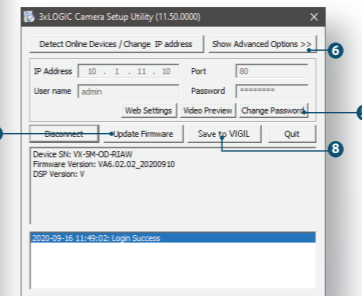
3xLOGIC Camera Setup Utility (11.50.0000)

Detect Online Devices / Change IP address

Show Advanced Options >>

6

IP Address 10 . 1 . 11 . 10

Port 80

User name admin

Password ••••••••

Web Settings

Video Preview

Change Password

Disconnect

Update Firmware

Save to VIGIL

Quit

8

Device SN: VX-5M-OD-RIAW
Firmware Version: VA6.02.02_20200910
DSP Version: V

2020-09-16 11:49:02: Login Success